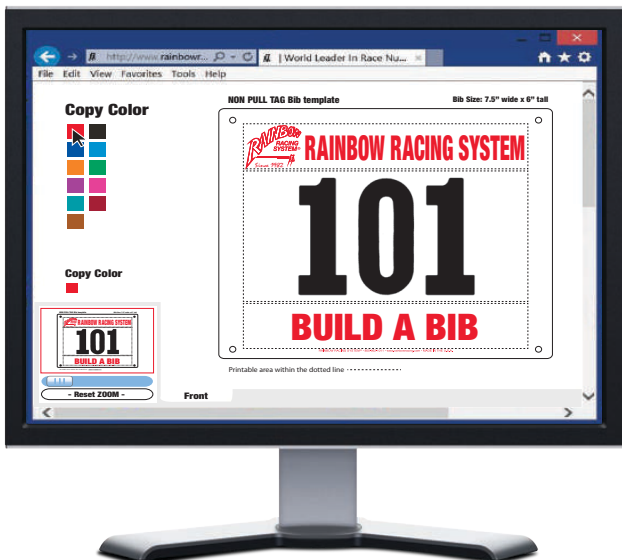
http://www.rainbowr... | World Leader In Race Nu...

File Edit View Favorites Tools Help

Copy Color

Copy Color

NON PULL TAG Bib template

Bib Size: 7.5" wide x 6" tall

RAINBOW RACING SYSTEM Since 1982

RAINBOW RACING SYSTEM

101

BUILD A BIB

Printable area within the dotted line

RAINBOW RACING SYSTEM

101

BUILD A BIB

- Reset ZOOM -

Front